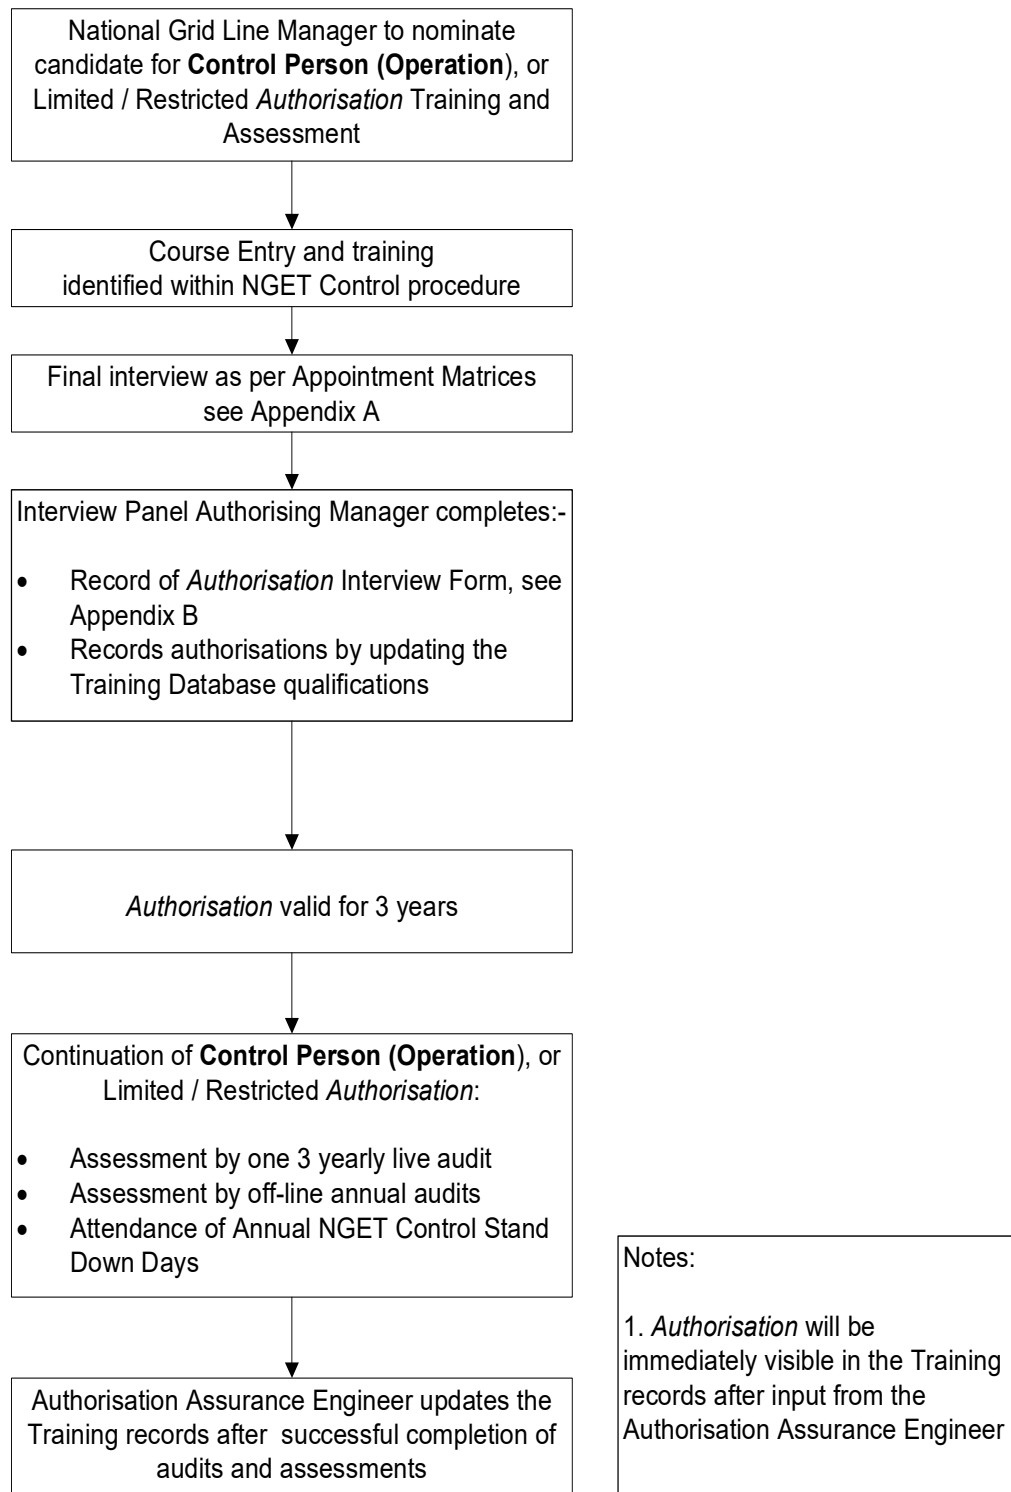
National Grid Line Manager to nominate candidate for **Control Person (Operation)**, or Limited / Restricted *Authorisation* Training and Assessment

Course Entry and training identified within NGET Control procedure

Final interview as per Appointment Matrices see Appendix A

Interview Panel Authorising Manager completes:-

- Record of *Authorisation* Interview Form, see Appendix B
- Records authorisations by updating the Training Database qualifications

*Authorisation* valid for 3 years

Continuation of **Control Person (Operation)**, or Limited / Restricted *Authorisation*:

- Assessment by one 3 yearly live audit
- Assessment by off-line annual audits
- Attendance of Annual NGET Control Stand Down Days

Authorisation Assurance Engineer updates the Training records after successful completion of audits and assessments

Notes:

1. *Authorisation* will be immediately visible in the Training records after input from the Authorisation Assurance Engineer